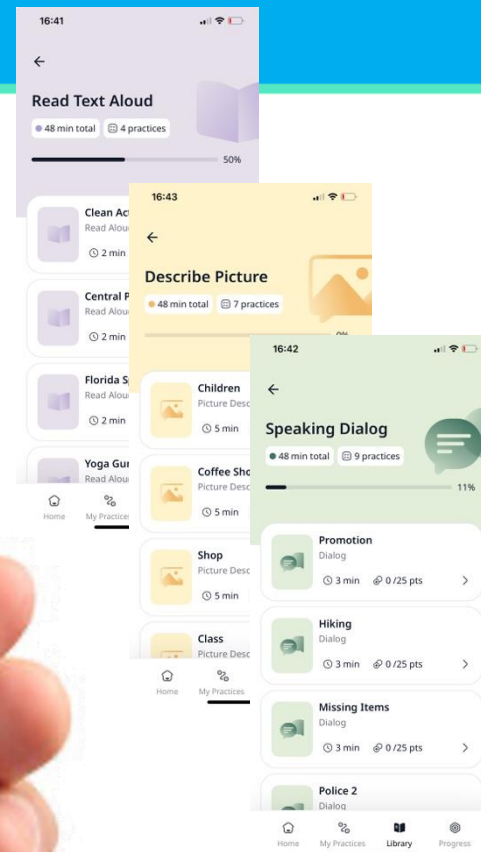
16:41

Read Text Aloud

48 min total

4 practices

50%

Clean Act

Read Alou

2 min

Central P

Read Alou

2 min

Florida Sp

Read Alou

2 min

Yoga Gur

Read Alou

Home

My Practices

16:43

Describe Picture

48 min total

7 practices

0%

Children

Picture Desc

5 min

Coffee Sho

Picture Desc

5 min

Shop

Picture Desc

5 min

Class

Picture Desc

Home

My Practices

16:42

Speaking Dialog

48 min total

9 practices

11%

Promotion

Dialog

3 min

0 /25 pts

Hiking

Dialog

3 min

0 /25 pts

Missing Items

Dialog

3 min

0 /25 pts

Police 2

Dialog

Home

My Practices

Library

Progress